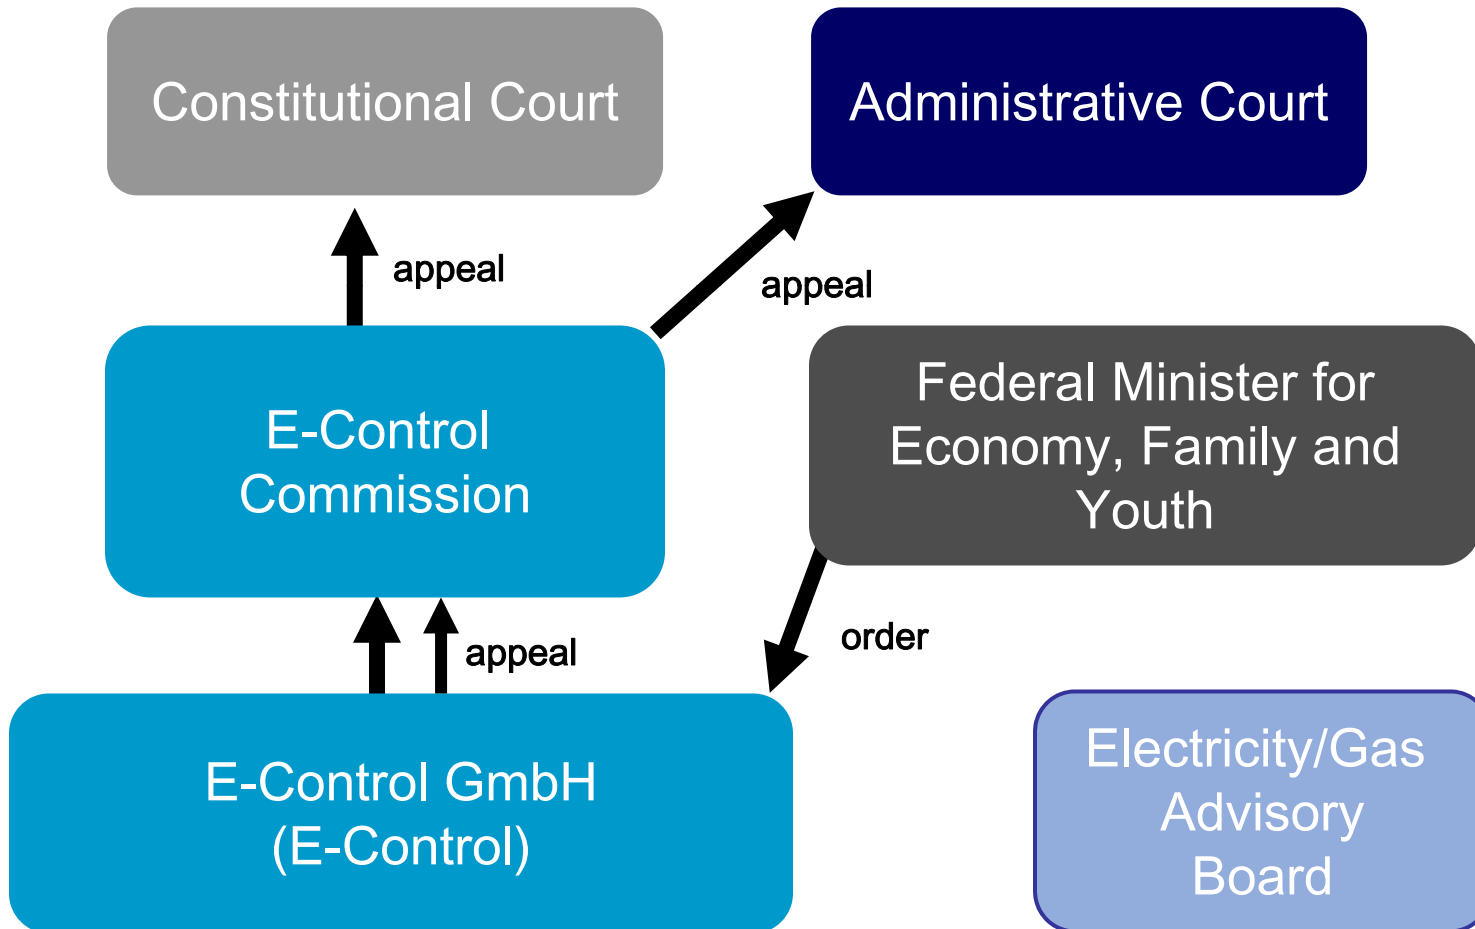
Constitutional Court

Administrative Court

appeal

appeal

E-Control Commission

Federal Minister for Economy, Family and Youth

appeal

order

E-Control GmbH (E-Control)

Electricity/Gas Advisory Board